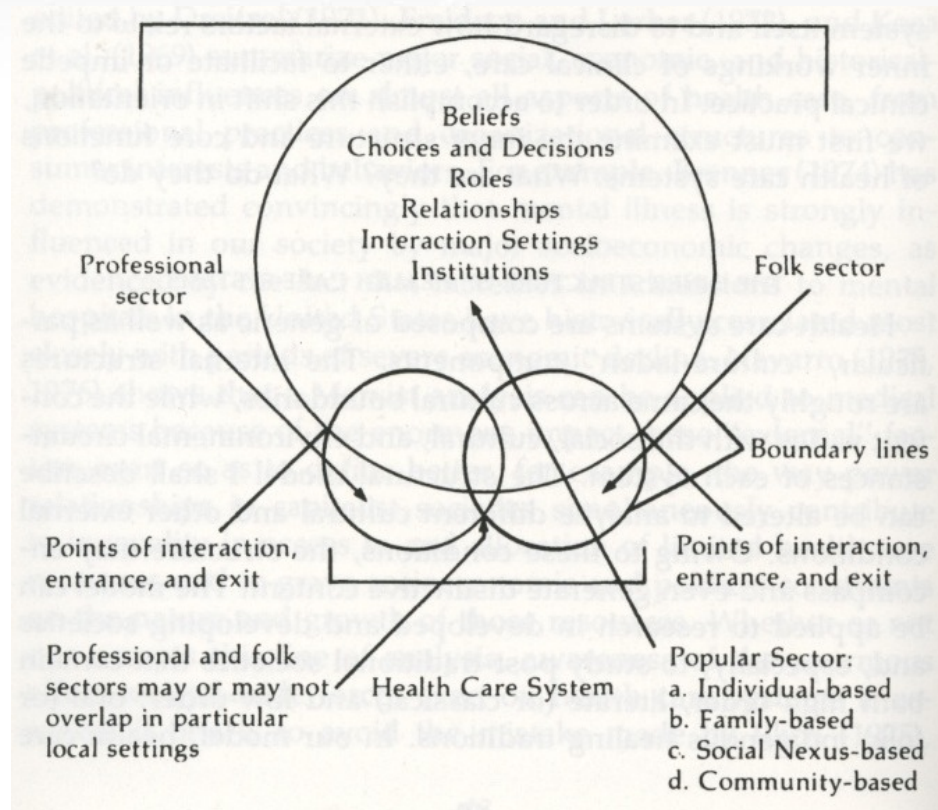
Beliefs
Choices and Decisions
Roles
Relationships
Interaction Settings
Institutions

Professional sector

Folk sector

Boundary lines

Points of interaction, entrance, and exit

Points of interaction, entrance, and exit

Professional and folk sectors may or may not overlap in particular local settings

Health Care System

Popular Sector:
a. Individual-based
b. Family-based
c. Social Nexus-based
d. Community-based